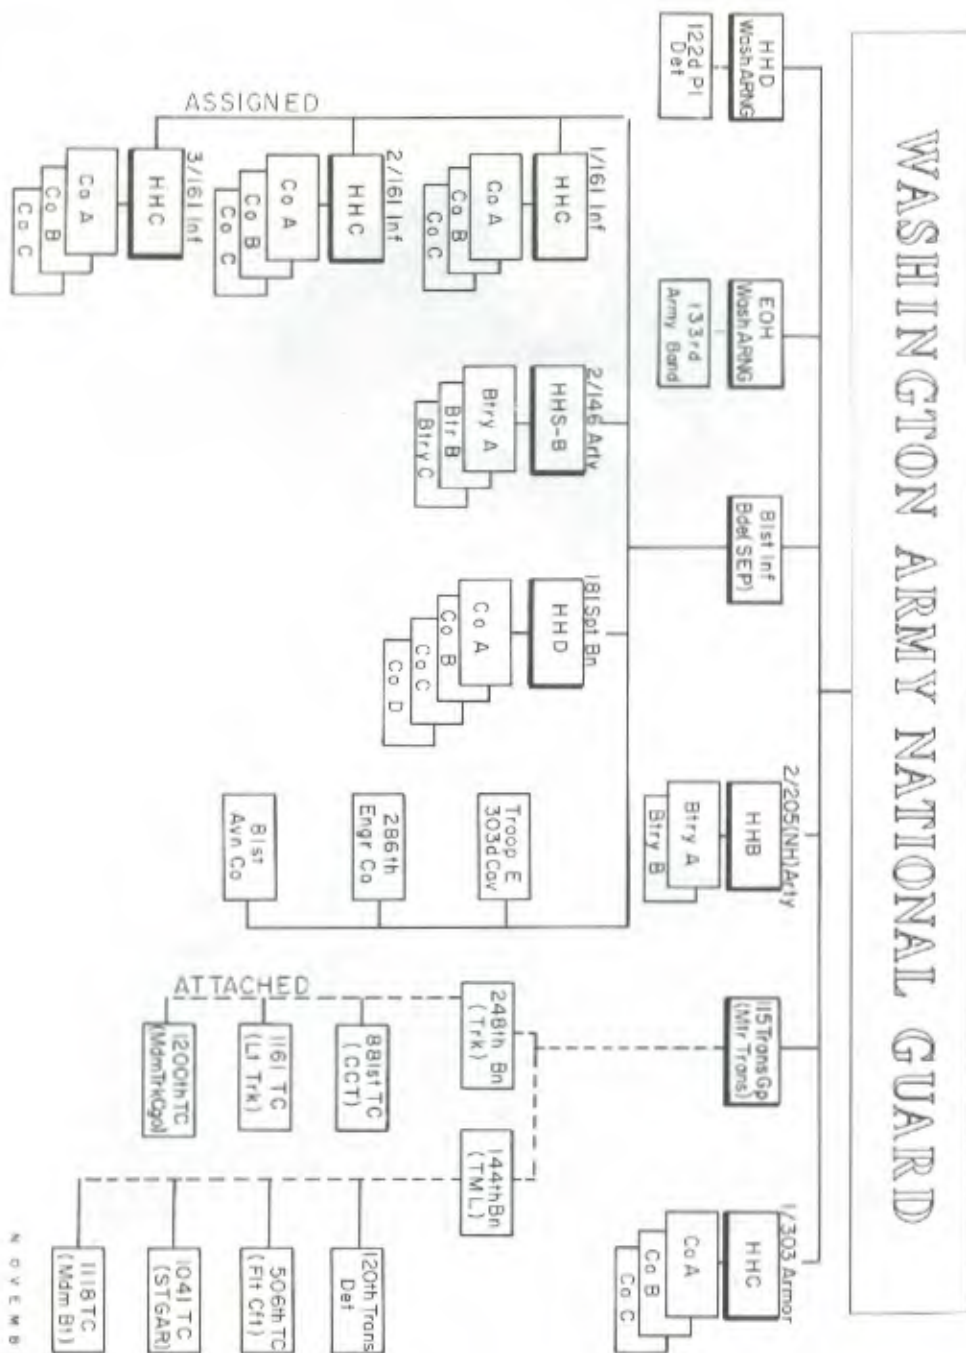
WASHINGTON ARMY NATIONAL GUARD

HHD WashARNG

122d PI Det

EOH WashARNG

133rd Army Band

81st Inf Bde(SEP)

2/205(NH)Arty

HHB

Btry A

Btry B

115TransGp (Mtr Trans)

1/303 Armor

HHC

Co A

Co B

Co C

ASSIGNED

1/161 Inf

HHC

Co A

Co B

Co C

2/161 Inf

HHC

Co A

Co B

Co C

3/161 Inf

HHC

Co A

Co B

Co C

2/146 Arty

HHS-B

Btry A

Btr B

Btry C

181 Spt Bn

HHD

Co A

Co B

Co C

Co D

Troop E 303d Cav

286th Engr Co

81st Avn Co

ATTACHED

248th Bn (Trk)

881st TC (CCT)

1161 TC (Lt Trk)

1200th TC (MdmTrkCgo)

144thBn (TML)

120th Trans Det

506th TC (Flt Cft)

1041 TC (STGAR)

1118TC (Mdm Bt)

NOVEMB